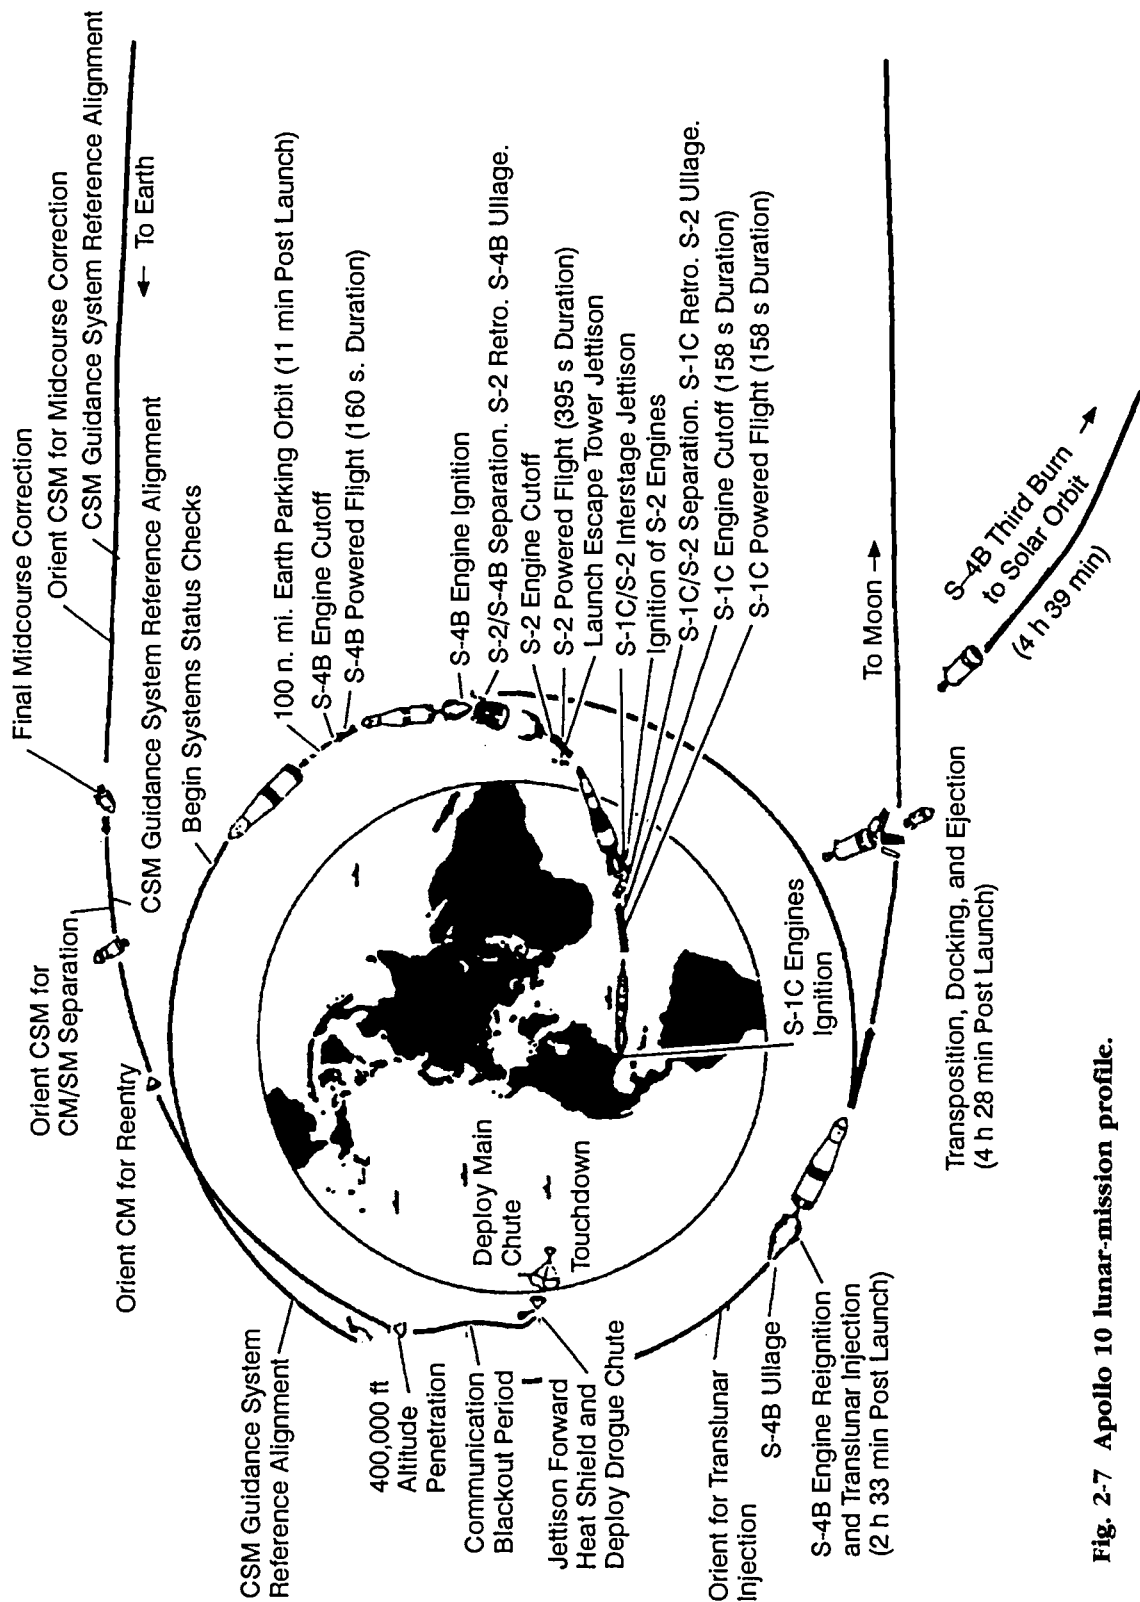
Final Midcourse Correction
Orient CSM for Midcourse Correction
CSM Guidance System Reference Alignment
← To Earth
Orient CSM for CM/SM Separation
CSM Guidance System Reference Alignment
Begin Systems Status Checks
100 n. mi. Earth Parking Orbit (11 min Post Launch)
S-4B Engine Cutoff
S-4B Powered Flight (160 s. Duration)
S-4B Engine Ignition
S-2/S-4B Separation. S-2 Retro. S-4B Ullage.
S-2 Engine Cutoff
S-2 Powered Flight (395 s Duration)
Launch Escape Tower Jettison
S-1C/S-2 Interstage Jettison
Ignition of S-2 Engines
S-1C/S-2 Separation. S-1C Retro. S-2 Ullage.
S-1C Engine Cutoff (158 s Duration)
S-1C Powered Flight (158 s Duration)
Orient CM for Reentry
S-1C Engines Ignition
Deploy Main Chute
Touchdown
CSM Guidance System Reference Alignment
400,000 ft Altitude Penetration
Communication Blackout Period
Jettison Forward Heat Shield and Deploy Drogue Chute
Orient for Translunar Injection
S-4B Ullage
S-4B Engine Reignition and Translunar Injection (2 h 33 min Post Launch)
Transposition, Docking, and Ejection (4 h 28 min Post Launch)
To Moon →
S-4B Third Burn to Solar Orbit (4 h 39 min) →

Fig. 2-7 Apollo 10 lunar-mission profile.